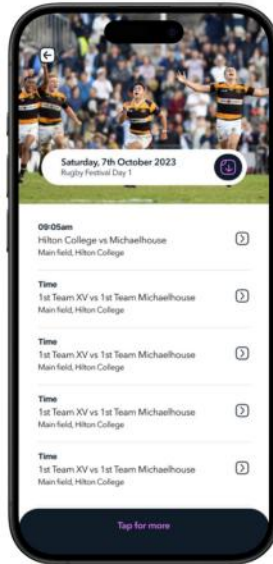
Saturday, 7th October 2023
Rugby Festival Day 1

09:05am
Hilton College vs Michaelhouse
Main field, Hilton College

Time
1st Team XV vs 1st Team Michaelhouse
Main field, Hilton College

Time
1st Team XV vs 1st Team Michaelhouse
Main field, Hilton College

Time
1st Team XV vs 1st Team Michaelhouse
Main field, Hilton College

Time
1st Team XV vs 1st Team Michaelhouse
Main field, Hilton College

Tap for more